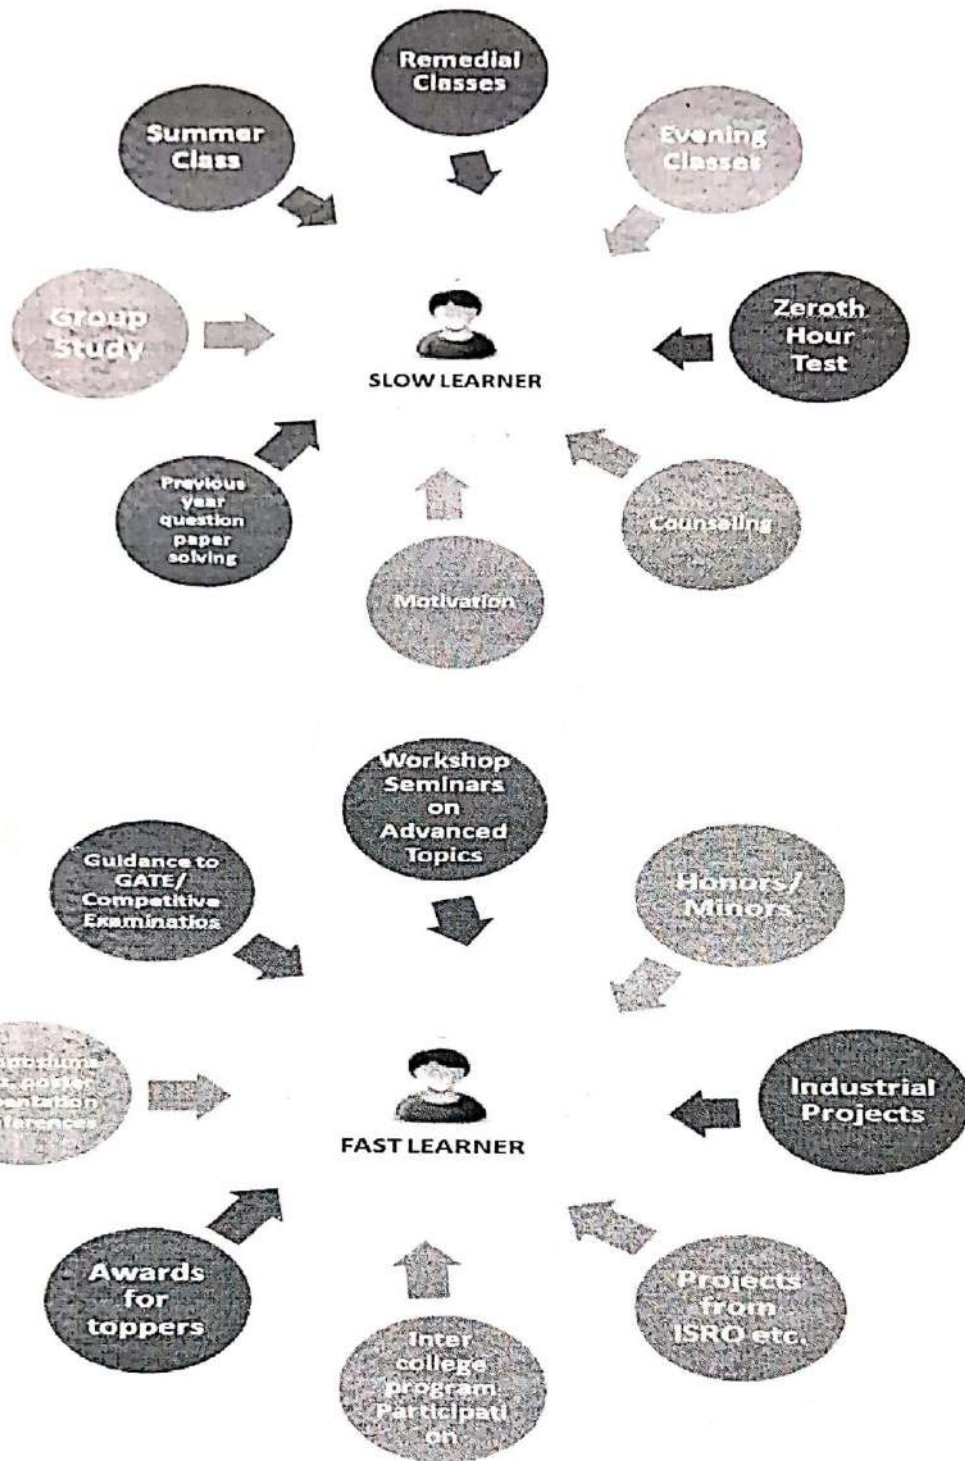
Remedial Classes

Summer Class

Evening Classes

Group Study

SLOW LEARNER

Zeroth Hour Test

Previous year question paper solving

Counseling

Motivation

Workshop Seminars on Advanced Topics

Guidance to GATE/ Competitive Examinatios

Honors/ Minors

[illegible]posiums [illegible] poster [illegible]entation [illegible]ferences

FAST LEARNER

Industrial Projects

Awards for toppers

Projects from ISRO etc.

Inter college program Participati on